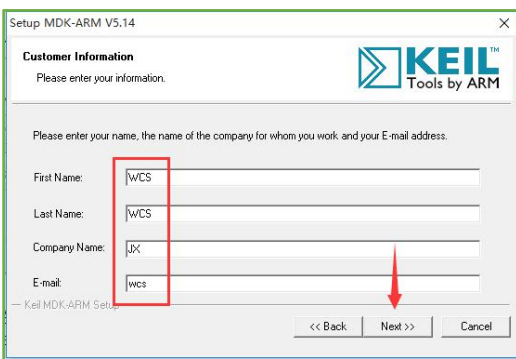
Setup MDK-ARM V5.14

Customer Information
Please enter your information.

KEIL™
Tools by ARM

Please enter your name, the name of the company for whom you work and your E-mail address.

First Name: WCS

Last Name: WCS

Company Name: JX

E-mail: wcs

— Keil MDK-ARM Setup

<< Back
Next >>
Cancel